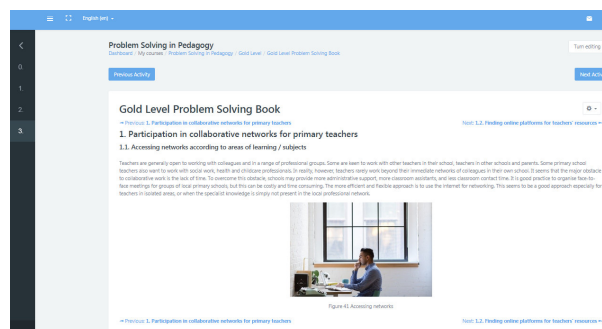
English (en) ▾

<

0

1

2

3

Problem Solving in Pedagogy

Dashboard / My courses / Problem Solving in Pedagogy / Gold Level / Gold Level Problem Solving Book

Turn editing

Previous Activity

Next Acti

Gold Level Problem Solving Book

← Previous: 1. Participation in collaborative networks for primary teachers

Next: 1.2. Finding online platforms for teachers' resources →

1. Participation in collaborative networks for primary teachers

1.1. Accessing networks according to areas of learning / subjects

Teachers are generally open to working with colleagues and in a range of professional groups. Some are keen to work with other teachers in their school, teachers in other schools and parents. Some primary school teachers also want to work with social work, health and childcare professionals. In reality, however, teachers rarely work beyond their immediate networks of colleagues in their own school. It seems that the major obstacle to collaborative work is the lack of time. To overcome this obstacle, schools may provide more administrative support, more classroom assistants, and less classroom contact time. It is good practice to organise face-to-face meetings for groups of local primary schools, but this can be costly and time consuming. The more efficient and flexible approach is to use the internet for networking. This seems to be a good approach especially for teachers in isolated areas, or when the special knowledge is simply not present in the local professional network.

Figure 41 Accessing networks

← Previous: 1. Participation in collaborative networks for primary teachers

Next: 1.2. Finding online platforms for teachers' resources →